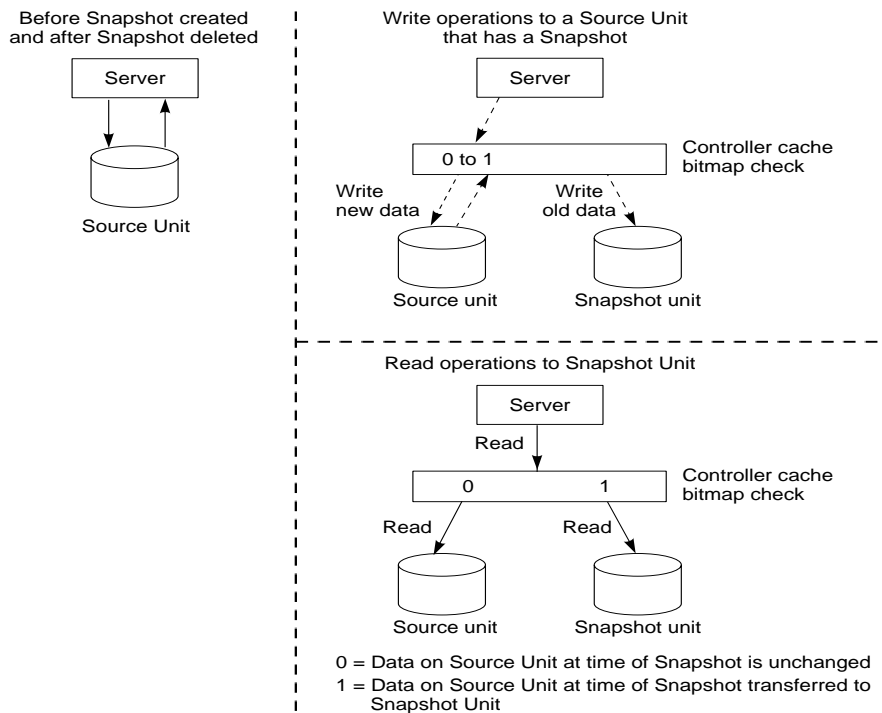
Before Snapshot created and after Snapshot deleted

Server

Source Unit

Write operations to a Source Unit that has a Snapshot

Server

0 to 1

Controller cache bitmap check

Write new data

Write old data

Source unit

Snapshot unit

Read operations to Snapshot Unit

Server

Read

0

1

Controller cache bitmap check

Read

Read

Source unit

Snapshot unit

0 = Data on Source Unit at time of Snapshot is unchanged

1 = Data on Source Unit at time of Snapshot transferred to Snapshot Unit